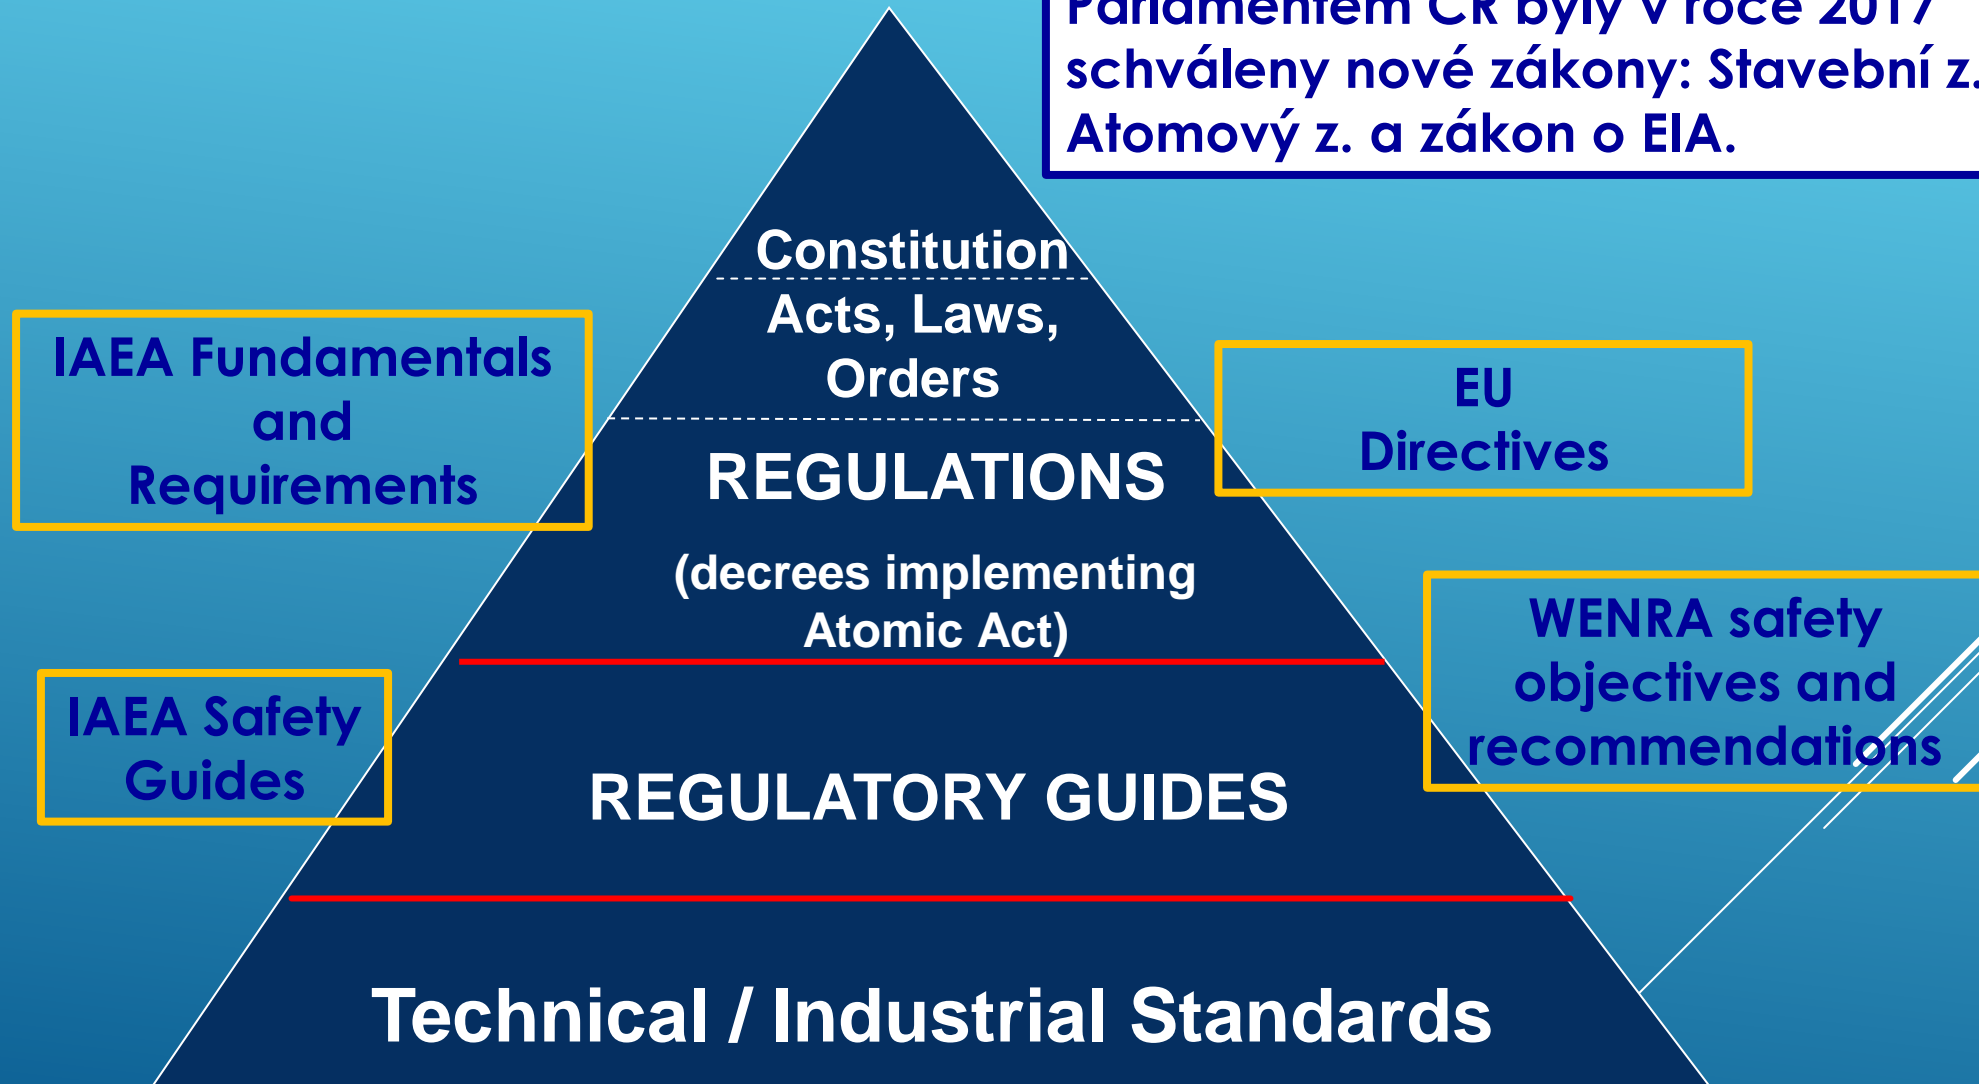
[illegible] schváleny nové zákony: Stavební z. Atomový z. a zákon o EIA.

Constitution

Acts, Laws, Orders

IAEA Fundamentals and Requirements

EU Directives

REGULATIONS

(decrees implementing Atomic Act)

IAEA Safety Guides

WENRA safety objectives and recommendations

REGULATORY GUIDES

Technical / Industrial Standards